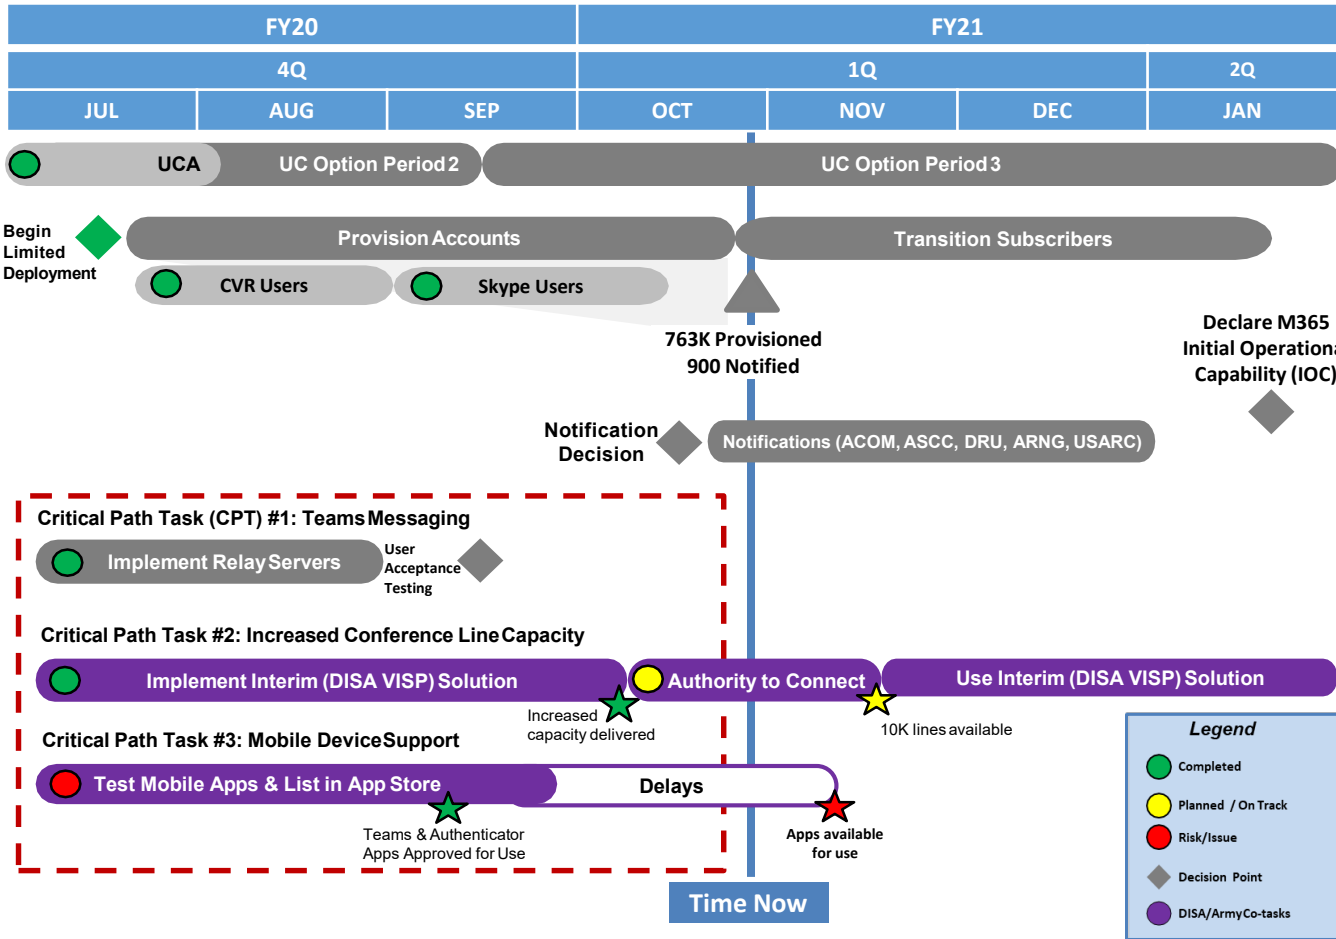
FY20

FY21

4Q

1Q

2Q

JUL

AUG

SEP

OCT

NOV

DEC

JAN

UCA

UC Option Period 2

UC Option Period 3

Begin Limited Deployment

Provision Accounts

Transition Subscribers

CVR Users

Skype Users

763K Provisioned
900 Notified

Declare M365 Initial Operationa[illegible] Capability (IOC)

Notification Decision

Notifications (ACOM, ASCC, DRU, ARNG, USARC)

Critical Path Task (CPT) #1: Teams Messaging

Implement Relay Servers

User Acceptance Testing

Critical Path Task #2: Increased Conference Line Capacity

Implement Interim (DISA VISP) Solution

Authority to Connect

Use Interim (DISA VISP) Solution

Increased capacity delivered

10K lines available

Critical Path Task #3: Mobile Device Support

Test Mobile Apps & List in App Store

Delays

Teams & Authenticator Apps Approved for Use

Apps available for use

Time Now

Legend
Completed
Planned / On Track
Risk/Issue
Decision Point
DISA/Army Co-tasks